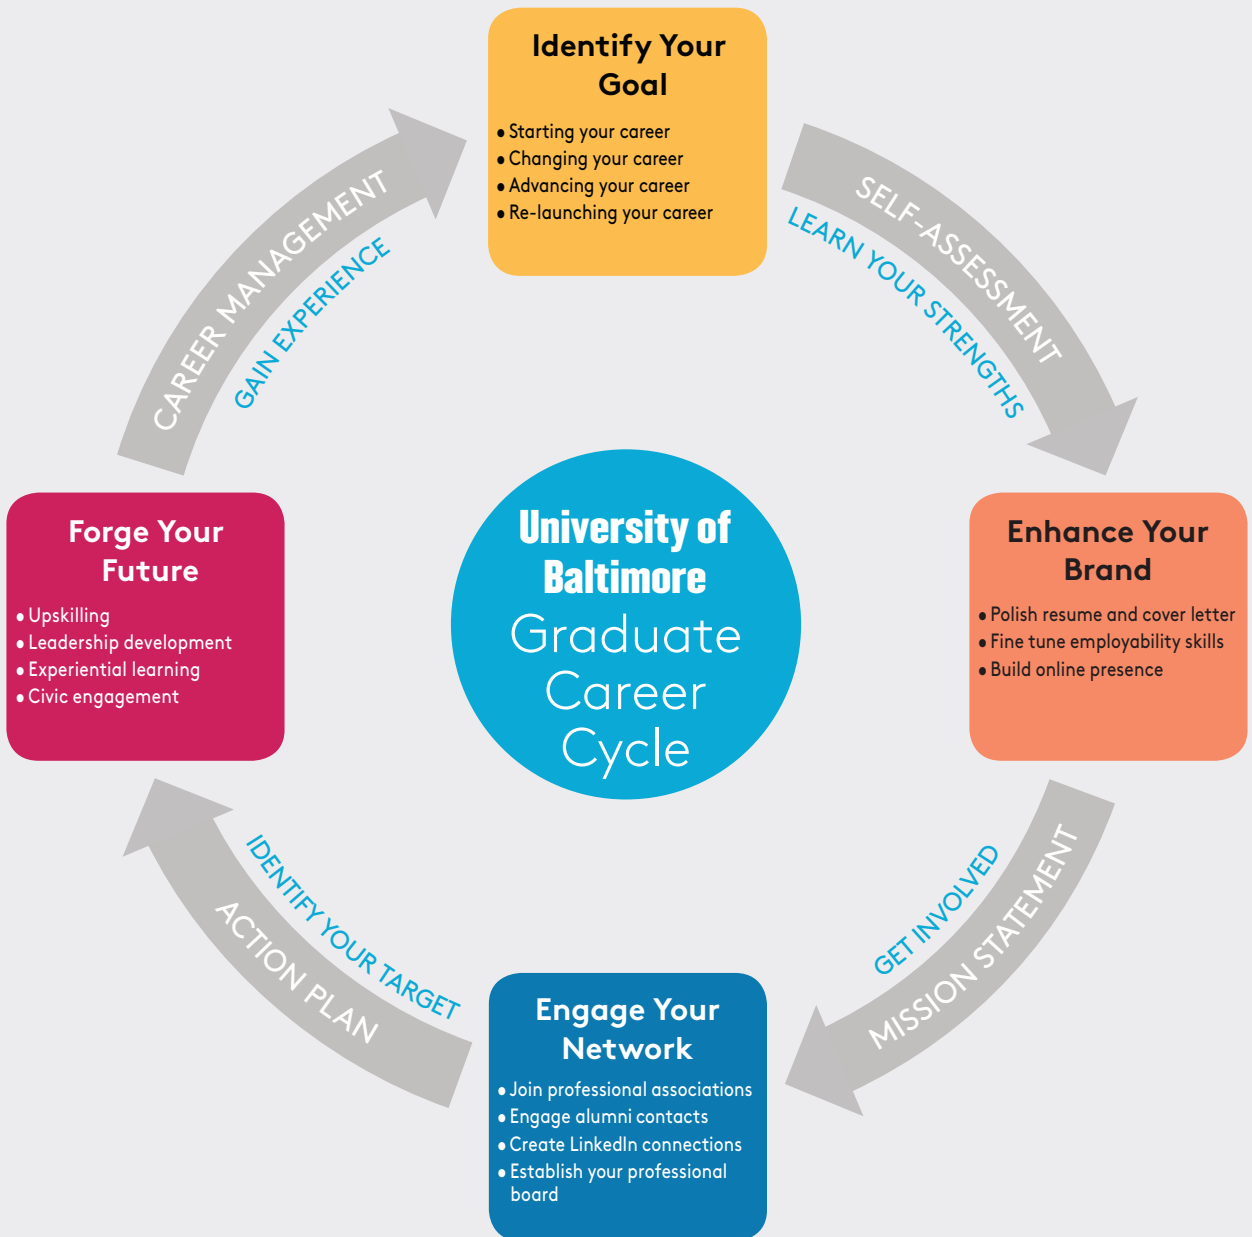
Identify Your Goal

- Starting your career
- Changing your career
- Advancing your career
- Re-launching your career

SELF-ASSESSMENT

LEARN YOUR STRENGTHS

Enhance Your Brand

- Polish resume and cover letter
- Fine tune employability skills
- Build online presence

MISSION STATEMENT

GET INVOLVED

Engage Your Network

- Join professional associations
- Engage alumni contacts
- Create LinkedIn connections
- Establish your professional board

ACTION PLAN

IDENTIFY YOUR TARGET

Forge Your Future

- Upskilling
- Leadership development
- Experiential learning
- Civic engagement

CAREER MANAGEMENT

GAIN EXPERIENCE

University of Baltimore
Graduate Career Cycle